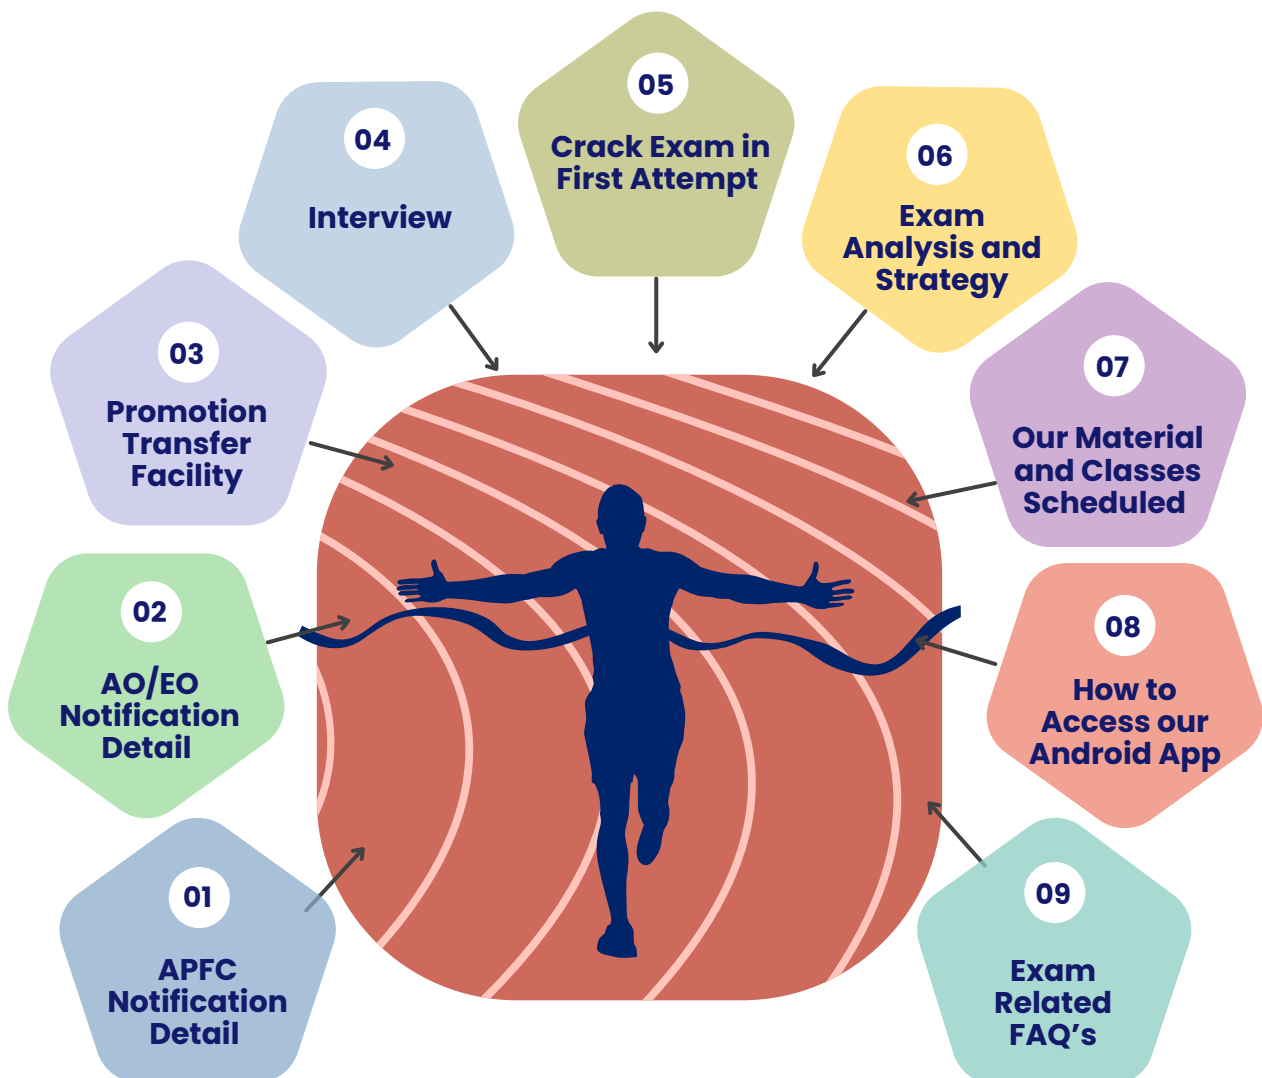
01
APFC Notification Detail

02
AO/EO Notification Detail

03
Promotion Transfer Facility

04
Interview

05
Crack Exam in First Attempt

06
Exam Analysis and Strategy

07
Our Material and Classes Scheduled

08
How to Access our Android App

09
Exam Related FAQ’s